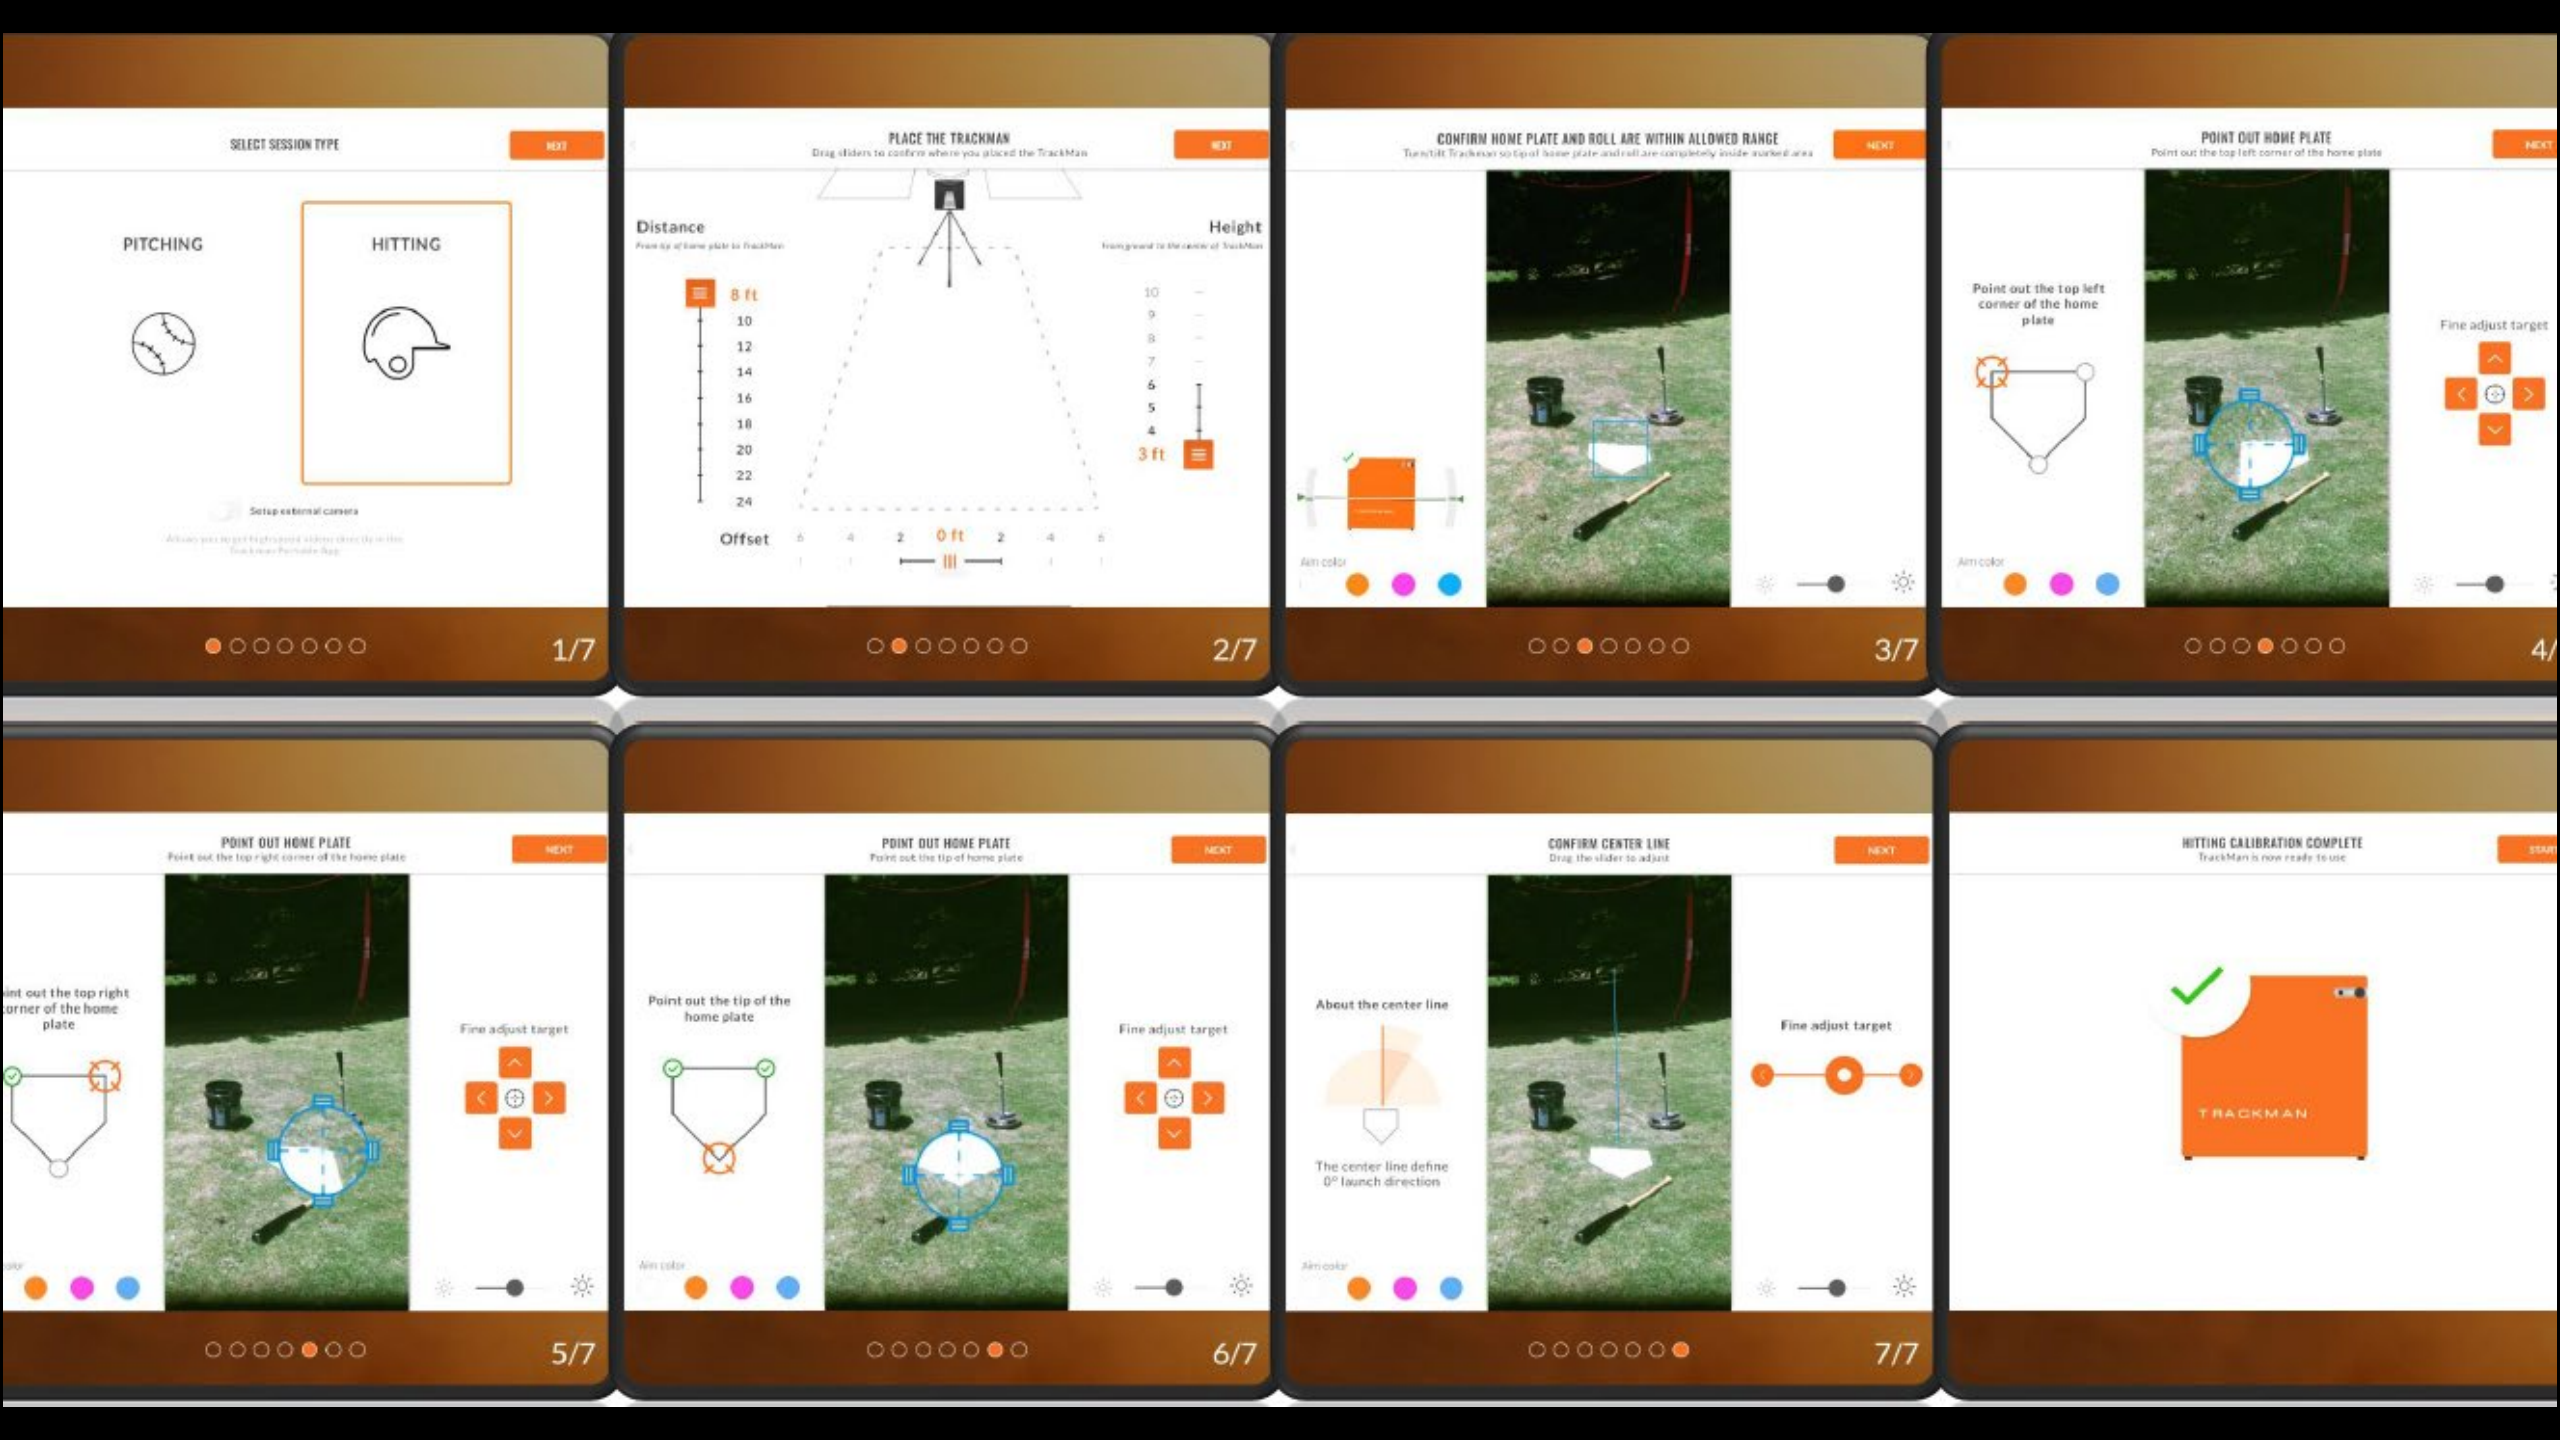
SELECT SESSION TYPE
NEXT
PITCHING
HITTING
Setup external camera
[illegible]
1/7

PLACE THE TRACKMAN
Drag sliders to confirm where you placed the TrackMan
NEXT
Distance
From tip of home plate to TrackMan
8 ft
10
12
14
16
18
20
22
24
Height
From ground to the center of TrackMan
10
9
8
7
6
5
4
3 ft
Offset
6
4
2
0 ft
2
4
6
2/7

CONFIRM HOME PLATE AND ROLL ARE WITHIN ALLOWED RANGE
Turn/tilt Trackman so tip of home plate and roll are completely inside marked area
NEXT
Aim color
3/7

POINT OUT HOME PLATE
Point out the top left corner of the home plate
NEXT
Point out the top left corner of the home plate
Fine adjust target
Aim color
4/

POINT OUT HOME PLATE
Point out the top right corner of the home plate
NEXT
int out the top right corner of the home plate
Fine adjust target
olor
5/7

POINT OUT HOME PLATE
Point out the tip of home plate
NEXT
Point out the tip of the home plate
Fine adjust target
Aim color
6/7

CONFIRM CENTER LINE
Drag the slider to adjust
NEXT
About the center line
The center line define 0° launch direction
Fine adjust target
Aim color
7/7

HITTING CALIBRATION COMPLETE
TrackMan is now ready to use
START
TRACKMAN